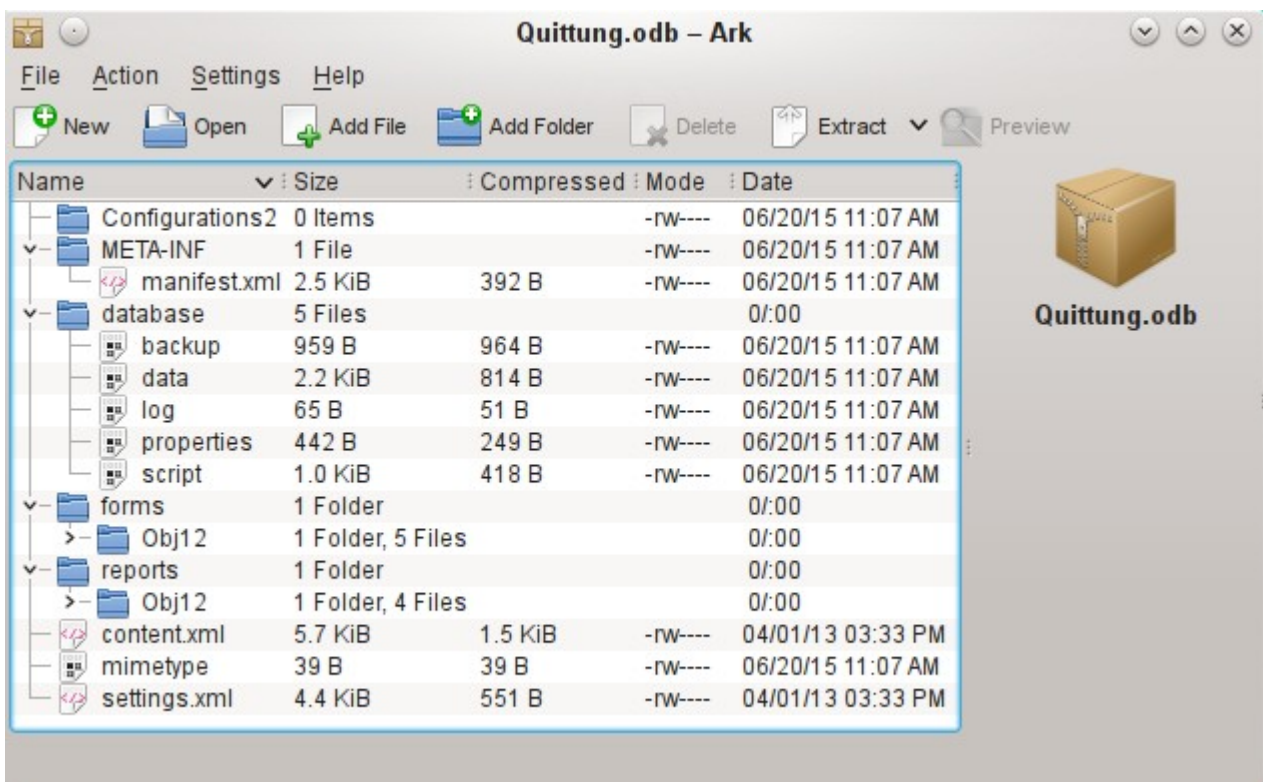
Quittung.odb – Ark

File Action Settings Help

New Open Add File Add Folder Delete Extract Preview

| Name | Size | Compressed | Mode | Date |
|---|---|---|---|---|
| Configurations2 | 0 Items | | -rw---- | 06/20/15 11:07 AM |
| META-INF | 1 File | | -rw---- | 06/20/15 11:07 AM |
| manifest.xml | 2.5 KiB | 392 B | -rw---- | 06/20/15 11:07 AM |
| database | 5 Files | | | 0/:00 |
| backup | 959 B | 964 B | -rw---- | 06/20/15 11:07 AM |
| data | 2.2 KiB | 814 B | -rw---- | 06/20/15 11:07 AM |
| log | 65 B | 51 B | -rw---- | 06/20/15 11:07 AM |
| properties | 442 B | 249 B | -rw---- | 06/20/15 11:07 AM |
| script | 1.0 KiB | 418 B | -rw---- | 06/20/15 11:07 AM |
| forms | 1 Folder | | | 0/:00 |
| Obj12 | 1 Folder, 5 Files | | | 0/:00 |
| reports | 1 Folder | | | 0/:00 |
| Obj12 | 1 Folder, 4 Files | | | 0/:00 |
| content.xml | 5.7 KiB | 1.5 KiB | -rw---- | 04/01/13 03:33 PM |
| mimetype | 39 B | 39 B | -rw---- | 06/20/15 11:07 AM |
| settings.xml | 4.4 KiB | 551 B | -rw---- | 04/01/13 03:33 PM |

Quittung.odb